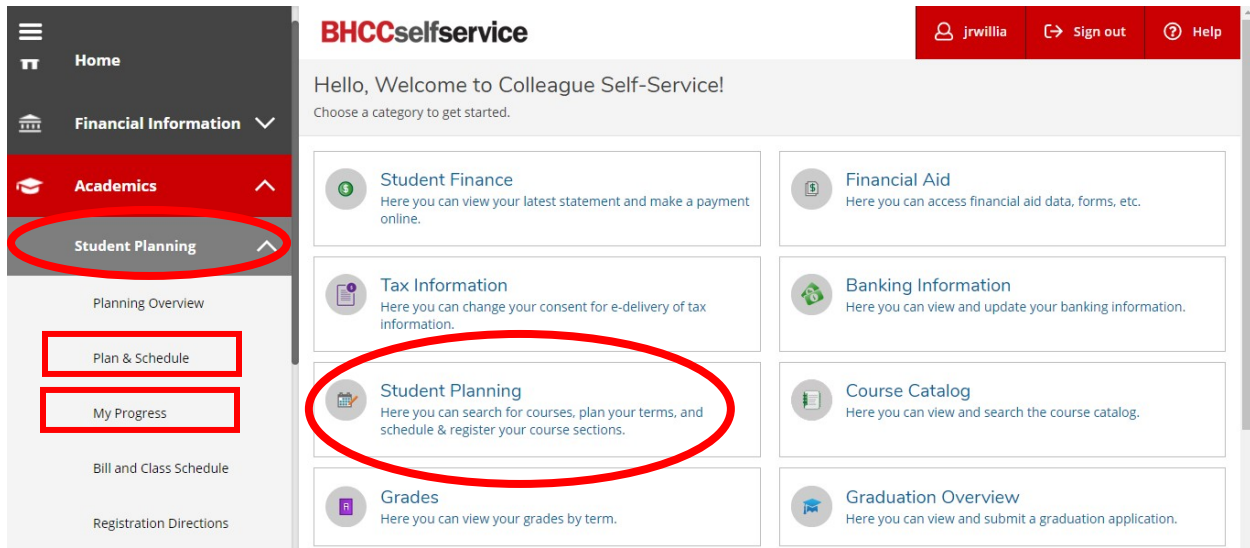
Home

Financial Information

Academics

Student Planning

Planning Overview

Plan & Schedule

My Progress

Bill and Class Schedule

Registration Directions

BHCCselfservice

jrwillia

Sign out

Help

Hello, Welcome to Colleague Self-Service!

Choose a category to get started.

Student Finance
Here you can view your latest statement and make a payment online.

Financial Aid
Here you can access financial aid data, forms, etc.

Tax Information
Here you can change your consent for e-delivery of tax information.

Banking Information
Here you can view and update your banking information.

Student Planning
Here you can search for courses, plan your terms, and schedule & register your course sections.

Course Catalog
Here you can view and search the course catalog.

Grades
Here you can view your grades by term.

Graduation Overview
Here you can view and submit a graduation application.